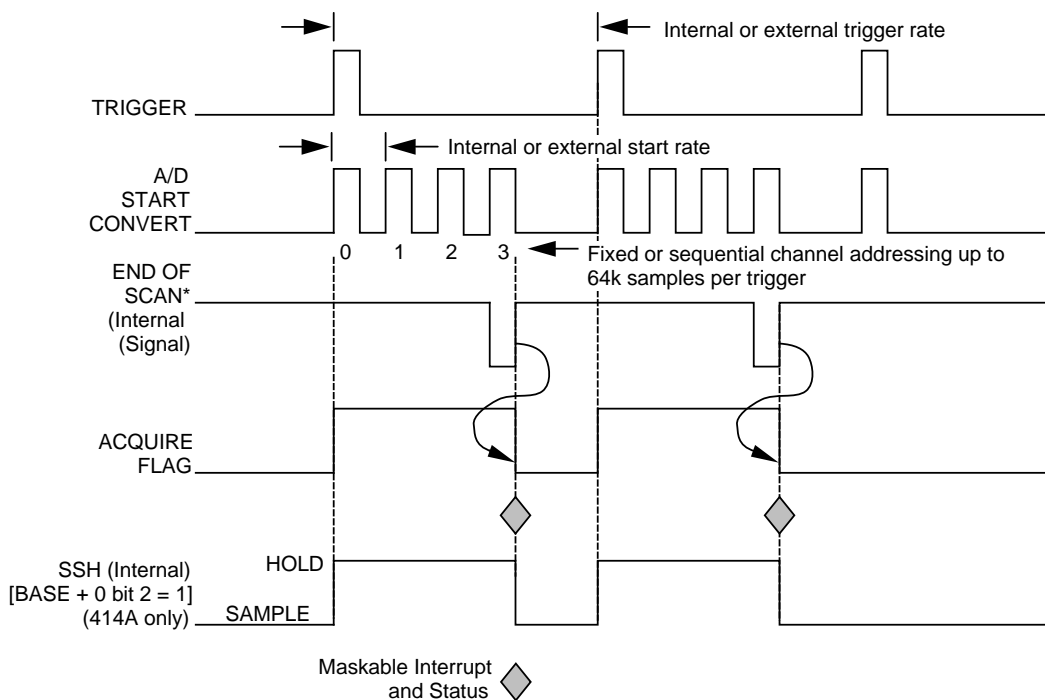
Internal or external trigger rate

TRIGGER

Internal or external start rate

A/D START CONVERT

0 1 2 3

Fixed or sequential channel addressing up to 64k samples per trigger

END OF SCAN* (Internal (Signal)

ACQUIRE FLAG

SSH (Internal) [BASE + 0 bit 2 = 1] (414A only)

HOLD

SAMPLE

Maskable Interrupt and Status